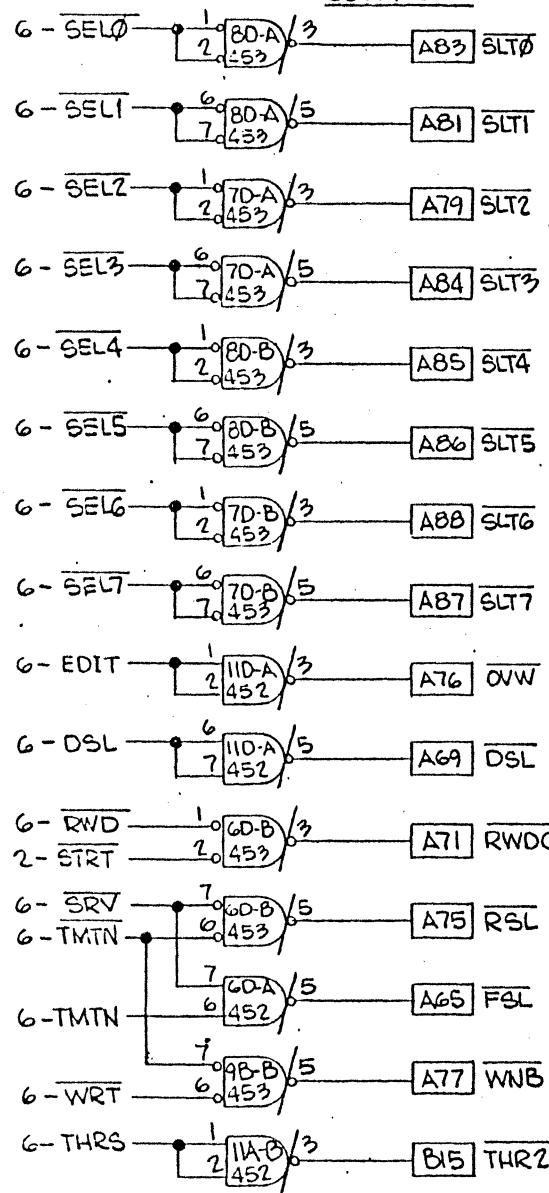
6 - $\overline{SEL\emptyset}$ 1 2 8D-A 453 3 A83 $\overline{SLT\emptyset}$

6 - $\overline{SEL1}$ 6 7 8D-A 453 5 A81 $\overline{SLT1}$

6 - $\overline{SEL2}$ 1 2 7D-A 453 3 A79 $\overline{SLT2}$

6 - $\overline{SEL3}$ 6 7 7D-A 453 5 A84 $\overline{SLT3}$

6 - $\overline{SEL4}$ 1 2 8D-B 453 3 A85 $\overline{SLT4}$

6 - $\overline{SEL5}$ 6 7 8D-B 453 5 A86 $\overline{SLT5}$

6 - $\overline{SEL6}$ 1 2 7D-B 453 3 A88 $\overline{SLT6}$

6 - $\overline{SEL7}$ 6 7 7D-B 453 5 A87 $\overline{SLT7}$

6 - EDIT 1 2 11D-A 452 3 A76 $\overline{OVW}$

6 - DSL 6 7 11D-A 452 5 A69 $\overline{DSL}$

6 - $\overline{RWD}$ 2 - $\overline{STRT}$ 1 2 6D-B 453 3 A71 RWD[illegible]

6 - $\overline{SRV}$ 6 - TMTN 7 6 6D-B 453 5 A75 $\overline{RSL}$

7 6 6D-A 452 5 A65 $\overline{FSL}$

6 - TMTN

7 6 9B-B 453 5 A77 $\overline{WNB}$

6 - $\overline{WRT}$

6 - THRS 1 2 11A-B 452 3 B15 THR2